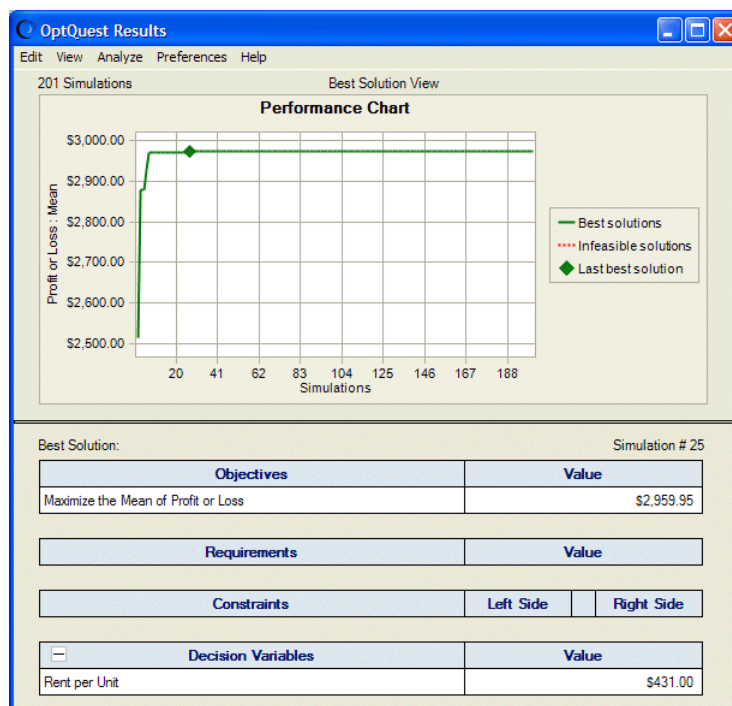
OptQuest Results

Edit View Analyze Preferences Help

201 Simulations

Best Solution View

Performance Chart

$3,000.00
$2,900.00
$2,800.00
$2,700.00
$2,600.00
$2,500.00

Profit or Loss : Mean

20 41 62 83 104 125 146 167 188
Simulations

Best solutions
Infeasible solutions
Last best solution

Best Solution:

Simulation # 25

| Objectives | Value |
|---|---|
| Maximize the Mean of Profit or Loss | $2,959.95 |

| Requirements | Value |
|---|---|

| Constraints | Left Side | | Right Side |
|---|---|---|---|

| Decision Variables | Value |
|---|---|
| Rent per Unit | $431.00 |